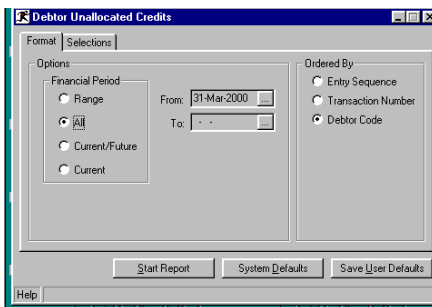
Debtor Unallocated Credits

Format | Selections

Options

Financial Period

Range

All

Current/Future

Current

From: 31-Mar-2000 ...

To: - - ...

Ordered By

Entry Sequence

Transaction Number

Debtor Code

Start Report | System Defaults | Save User Defaults

Help